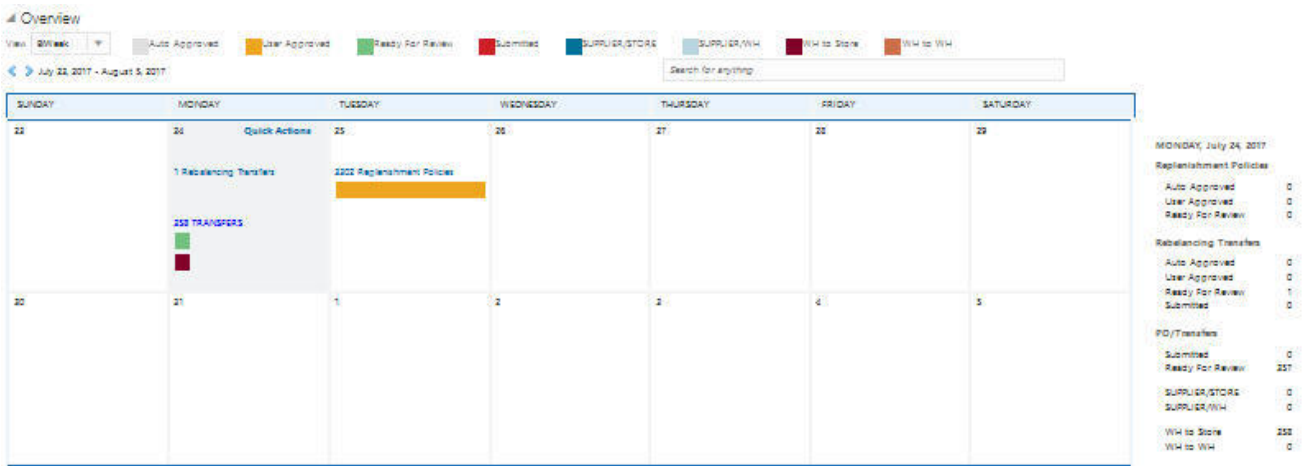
Overview

View 2Week

Auto Approved User Approved Ready For Review Submitted SUPPLIER/STORE SUPPLIER/WH WH to Store WH to WH

July 23, 2017 - August 5, 2017

Search for anything

| SUNDAY | MONDAY | TUESDAY | WEDNESDAY | THURSDAY | FRIDAY | SATURDAY |
|---|---|---|---|---|---|---|
| 23 | 24 Quick Actions 1 Rebalancing Transfers 258 TRANSFERS | 25 2202 Replenishment Policies | 26 | 27 | 28 | 29 |
| 30 | 31 | 1 | 2 | 3 | 4 | 5 |

MONDAY, July 24, 2017

Replenishment Policies

| | |
|---|---|
| Auto Approved | 0 |
| User Approved | 0 |
| Ready For Review | 0 |

Rebalancing Transfers

| | |
|---|---|
| Auto Approved | 0 |
| User Approved | 0 |
| Ready For Review | 1 |
| Submitted | 0 |

PO/Transfers

| | |
|---|---|
| Submitted | 0 |
| Ready For Review | 257 |
| SUPPLIER/STORE | 0 |
| SUPPLIER/WH | 0 |
| WH to Store | 258 |
| WH to WH | 0 |